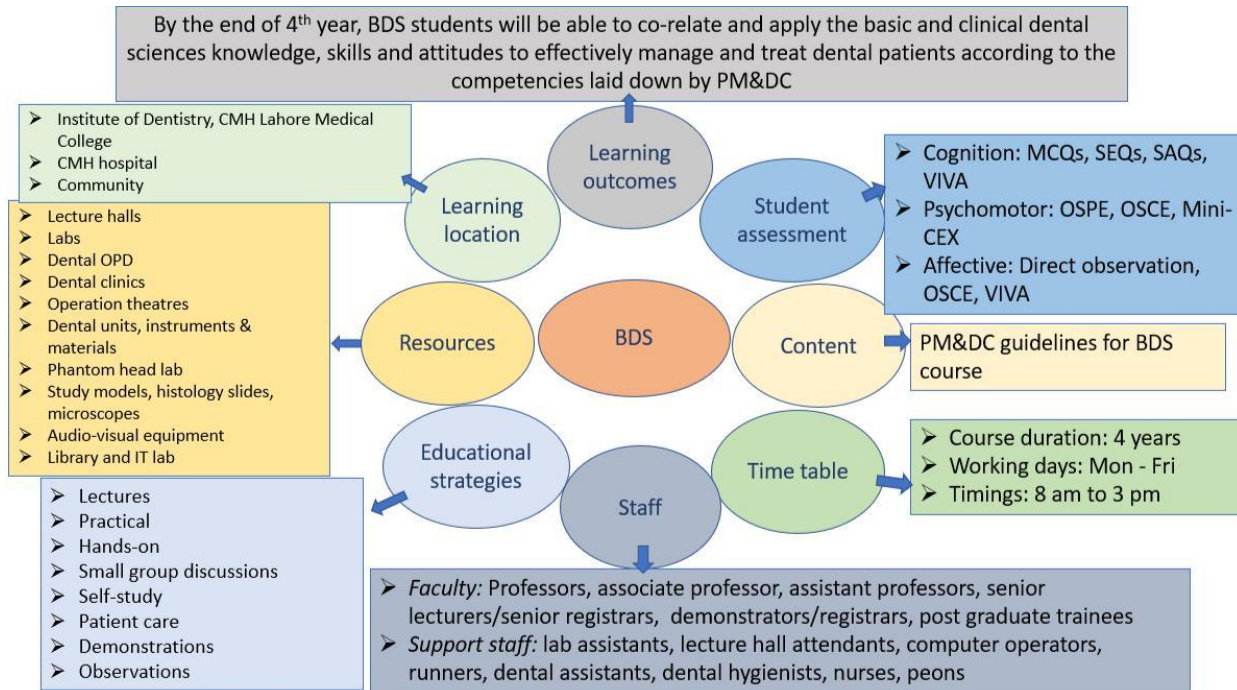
By the end of 4$^{th}$ year, BDS students will be able to co-relate and apply the basic and clinical dental sciences knowledge, skills and attitudes to effectively manage and treat dental patients according to the competencies laid down by PM&DC

Learning outcomes

➢ Institute of Dentistry, CMH Lahore Medical College
➢ CMH hospital
➢ Community

Learning location

Student assessment

➢ Cognition: MCQs, SEQs, SAQs, VIVA
➢ Psychomotor: OSPE, OSCE, Mini-CEX
➢ Affective: Direct observation, OSCE, VIVA

➢ Lecture halls
➢ Labs
➢ Dental OPD
➢ Dental clinics
➢ Operation theatres
➢ Dental units, instruments & materials
➢ Phantom head lab
➢ Study models, histology slides, microscopes
➢ Audio-visual equipment
➢ Library and IT lab

Resources

BDS

Content

PM&DC guidelines for BDS course

Educational strategies

Time table

➢ Course duration: 4 years
➢ Working days: Mon - Fri
➢ Timings: 8 am to 3 pm

Staff

➢ Lectures
➢ Practical
➢ Hands-on
➢ Small group discussions
➢ Self-study
➢ Patient care
➢ Demonstrations
➢ Observations

➢ *Faculty:* Professors, associate professor, assistant professors, senior lecturers/senior registrars, demonstrators/registrars, post graduate trainees
➢ *Support staff:* lab assistants, lecture hall attendants, computer operators, runners, dental assistants, dental hygienists, nurses, peons